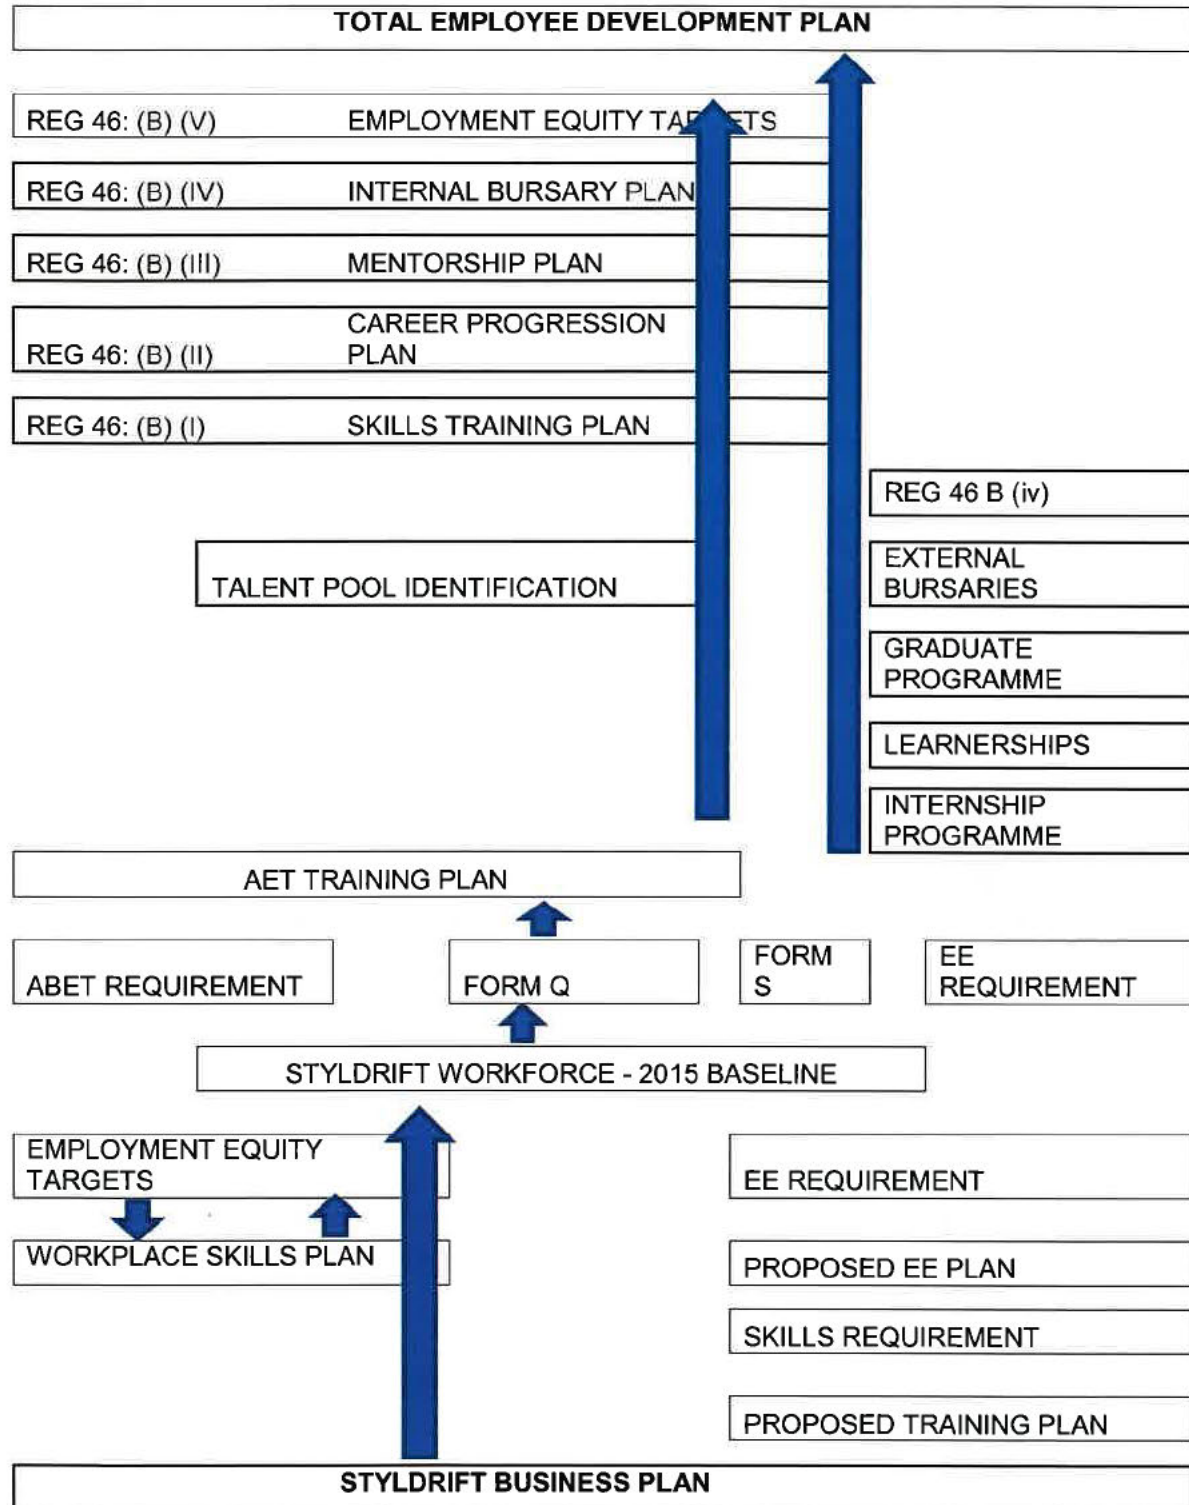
TOTAL EMPLOYEE DEVELOPMENT PLAN

REG 46: (B) (V) EMPLOYMENT EQUITY TA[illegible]ETS

REG 46: (B) (IV) INTERNAL BURSARY PLAN

REG 46: (B) (III) MENTORSHIP PLAN

REG 46: (B) (II) CAREER PROGRESSION PLAN

REG 46: (B) (I) SKILLS TRAINING PLAN

REG 46 B (iv)

TALENT POOL IDENTIFICATION

EXTERNAL BURSARIES

GRADUATE PROGRAMME

LEARNERSHIPS

INTERNSHIP PROGRAMME

AET TRAINING PLAN

ABET REQUIREMENT

FORM Q

FORM S

EE REQUIREMENT

STYLDRIFT WORKFORCE - 2015 BASELINE

EMPLOYMENT EQUITY TARGETS

WORKPLACE SKILLS PLAN

EE REQUIREMENT

PROPOSED EE PLAN

SKILLS REQUIREMENT

PROPOSED TRAINING PLAN

STYLDRIFT BUSINESS PLAN